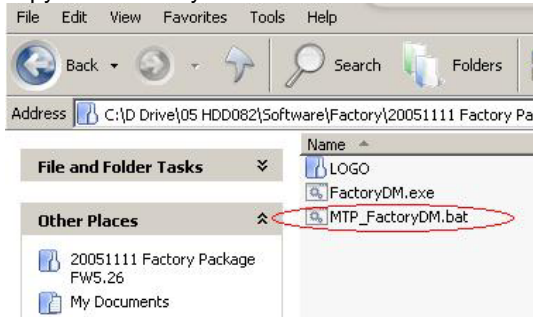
File Edit View Favorites Tools Help

Back Search Folders

Address C:\D Drive\05 HDD082\Software\Factory\20051111 Factory Pa

File and Folder Tasks

Other Places

20051111 Factory Package FW5.26

My Documents

Name

LOGO

FactoryDM.exe

MTP_FactoryDM.bat